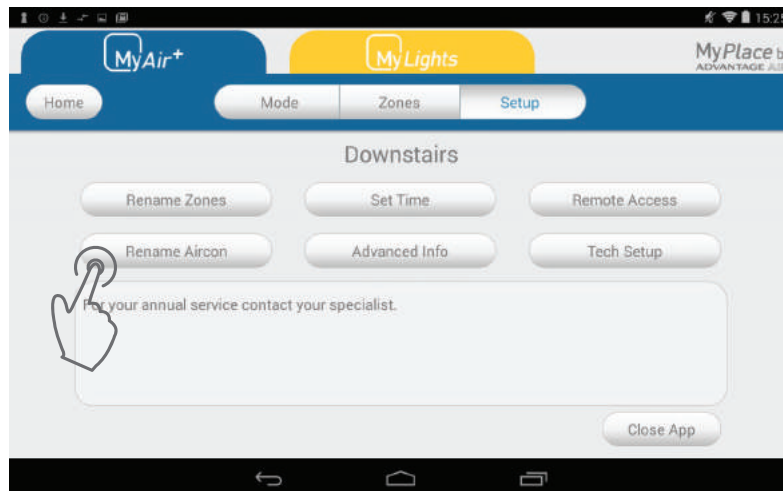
15:2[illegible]

MyAir+

MyLights

MyPlace b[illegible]
ADVANTAGE A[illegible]

Home

Mode

Zones

Setup

Downstairs

Rename Zones

Set Time

Remote Access

Rename Aircon

Advanced Info

Tech Setup

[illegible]r your annual service contact your specialist.

Close App